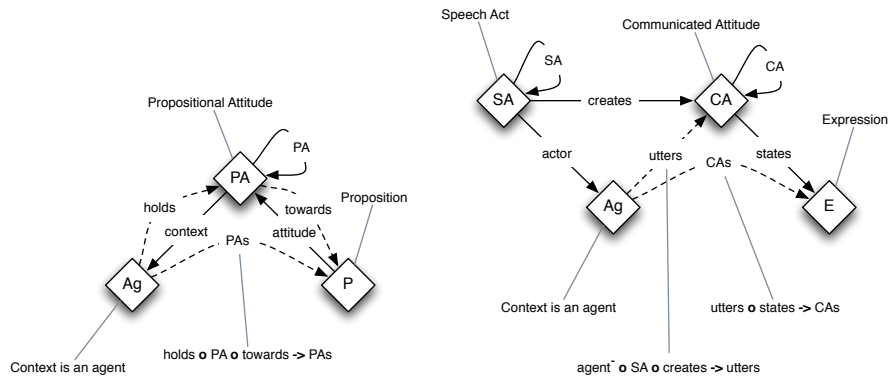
Propositional Attitude

PA

PA

holds

towards

Proposition

context

PAs

attitude

Ag

P

Context is an agent

holds **o** PA **o** towards **->** PAs

Speech Act

SA

SA

creates

Communicated Attitude

CA

CA

Expression

actor

utters

CAs

states

Ag

E

Context is an agent

utters **o** states **->** CAs

agent$^{-}$ **o** SA **o** creates **->** utters